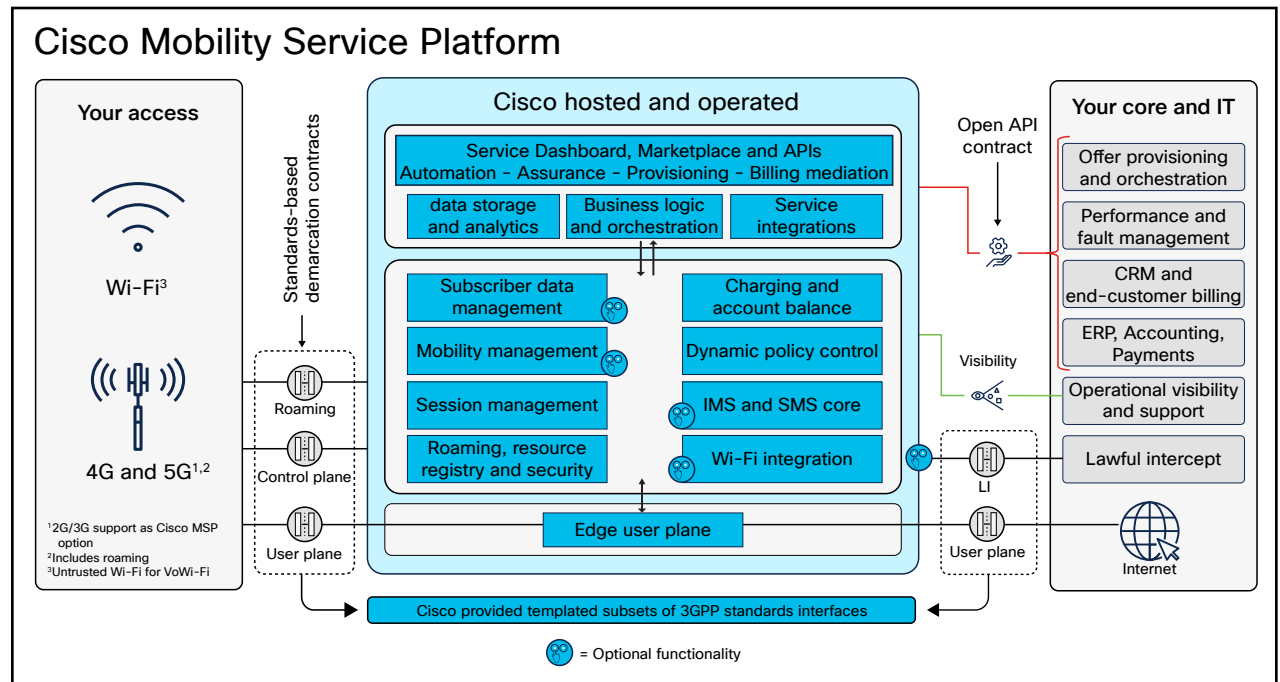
Cisco Mobility Service Platform

Your access

Wi-Fi$^3$

4G and 5G$^{1,2}$

$^1$2G/3G support as Cisco MSP option
$^2$Includes roaming
$^3$Untrusted Wi-Fi for VoWi-Fi

Standards-based demarcation contracts

Roaming

Control plane

User plane

Cisco hosted and operated

Service Dashboard, Marketplace and APIs
Automation - Assurance - Provisioning - Billing mediation

data storage and analytics

Business logic and orchestration

Service integrations

Subscriber data management

Charging and account balance

Mobility management

Dynamic policy control

Session management

IMS and SMS core

Roaming, resource registry and security

Wi-Fi integration

Edge user plane

Open API contract

Visibility

Your core and IT

Offer provisioning and orchestration

Performance and fault management

CRM and end-customer billing

ERP, Accounting, Payments

Operational visibility and support

Lawful intercept

LI

User plane

Internet

Cisco provided templated subsets of 3GPP standards interfaces

= Optional functionality